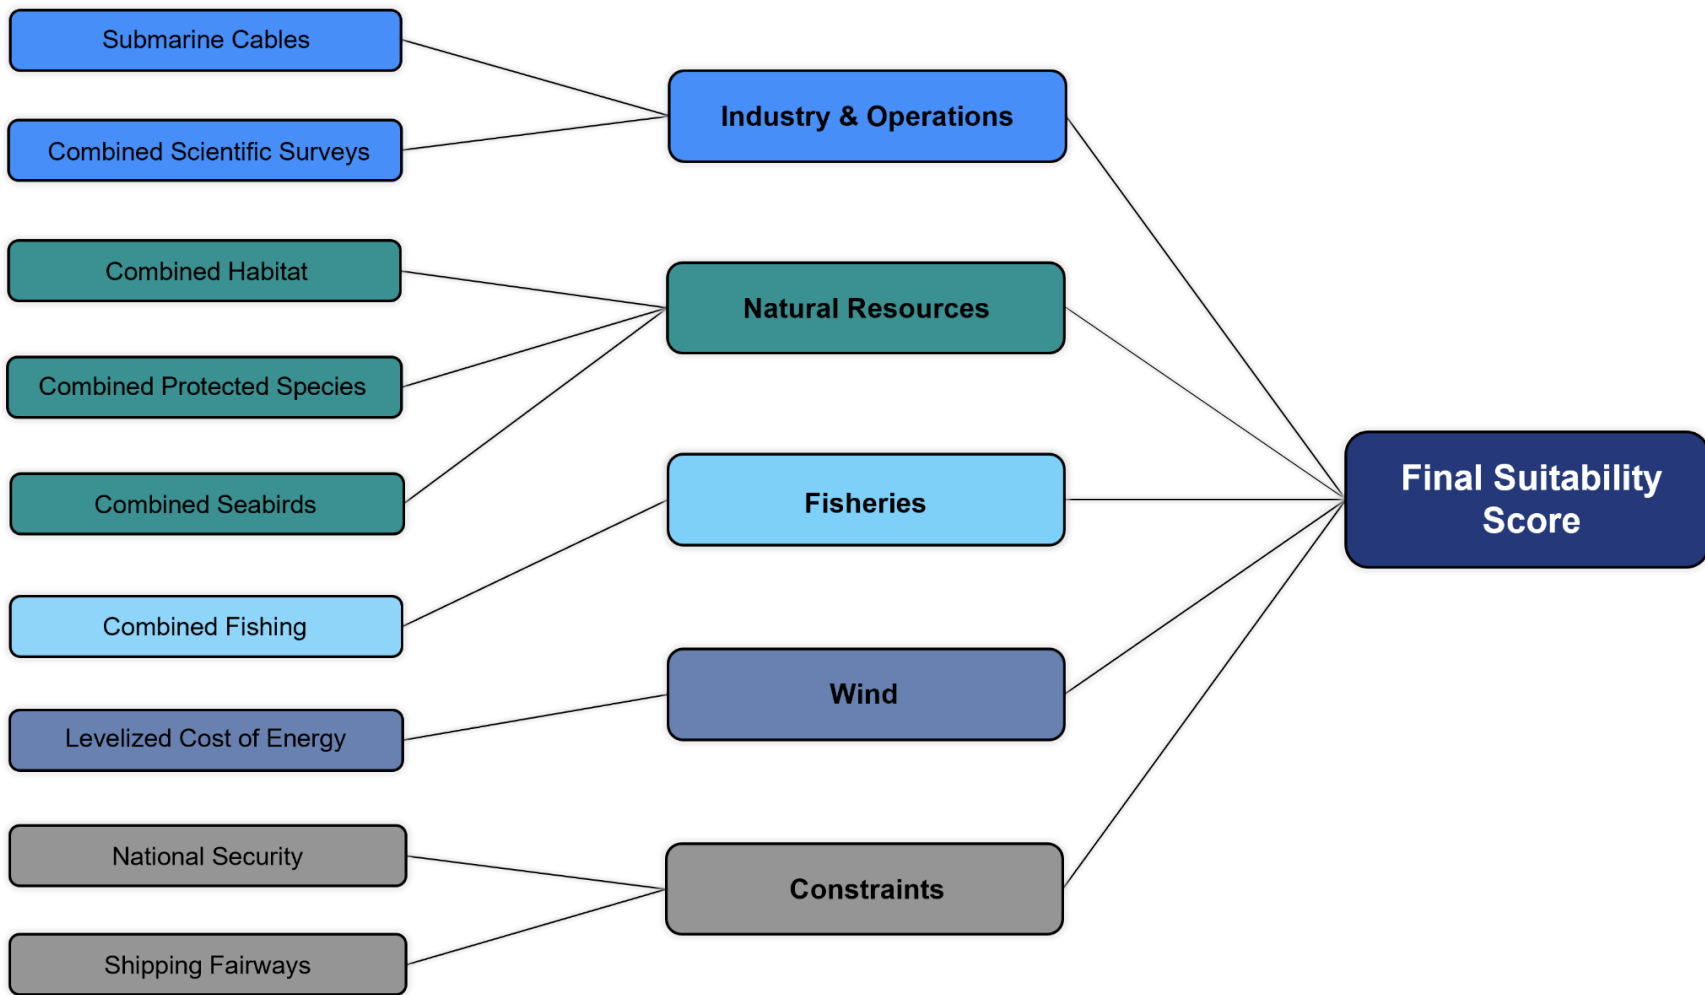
Submarine Cables

Combined Scientific Surveys

Industry & Operations

Combined Habitat

Combined Protected Species

Natural Resources

Combined Seabirds

Fisheries

Final Suitability Score

Combined Fishing

Wind

Levelized Cost of Energy

National Security

Constraints

Shipping Fairways